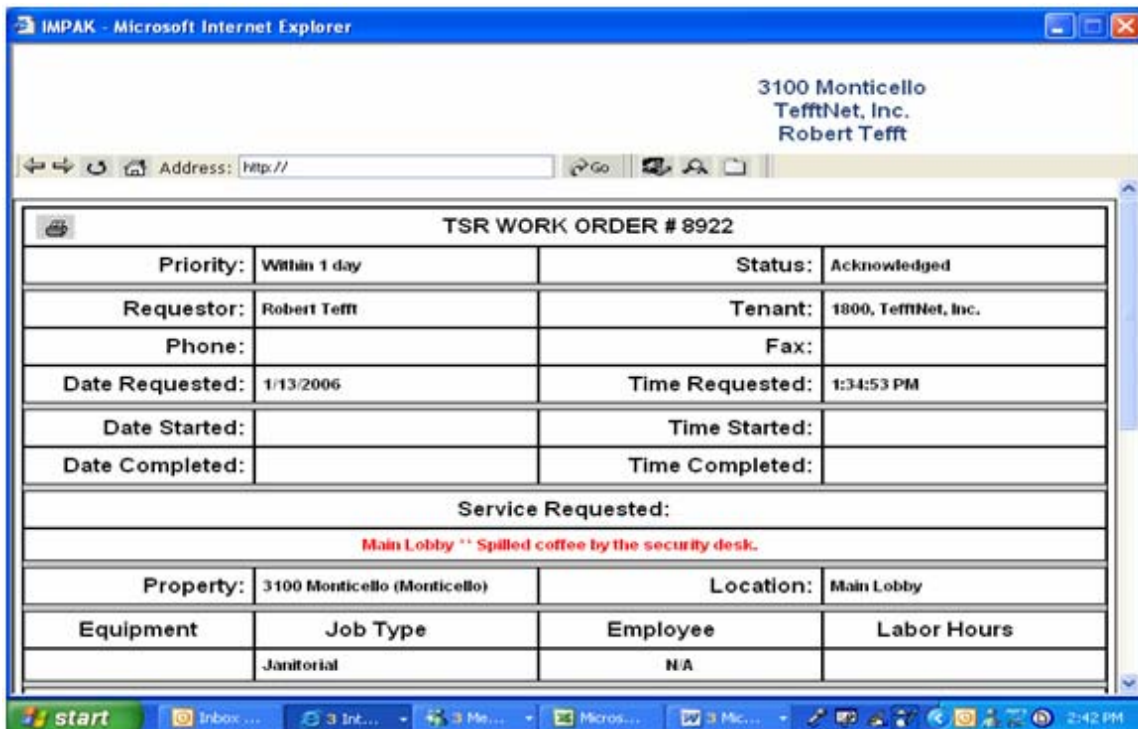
IMPAK - Microsoft Internet Explorer

3100 Monticello
TefftNet, Inc.
Robert Tefft

Address: http://

Go

TSR WORK ORDER # 8922

| Priority: | Within 1 day | Status: | Acknowledged |
|---|---|---|---|
| Requestor: | Robert Tefft | Tenant: | 1800, TefftNet, Inc. |
| Phone: | | Fax: | |
| Date Requested: | 1/13/2006 | Time Requested: | 1:34:53 PM |
| Date Started: | | Time Started: | |
| Date Completed: | | Time Completed: | |

Service Requested:

Main Lobby '' Spilled coffee by the security desk.

| Property: | 3100 Monticello (Monticello) | Location: | Main Lobby |
|---|---|---|---|
| Equipment | Job Type | Employee | Labor Hours |
| | Janitorial | N/A | |

start | Inbox ... | 3 Int... | 3 Me... | Micros... | 3 Mic... | 2:42 PM